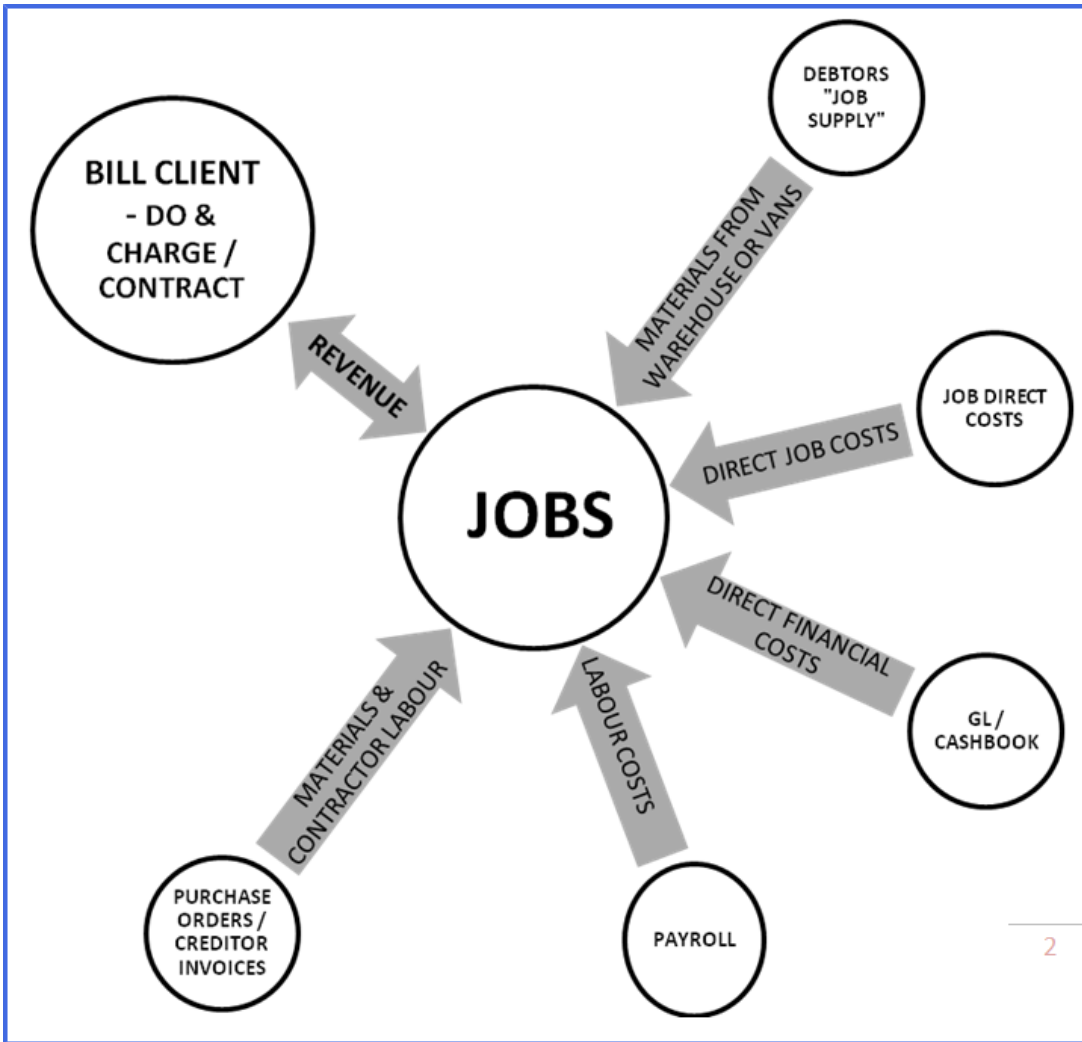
BILL CLIENT - DO & CHARGE / CONTRACT

DEBTORS "JOB SUPPLY"

MATERIALS FROM WAREHOUSE OR VANS

REVENUE

JOB DIRECT COSTS

DIRECT JOB COSTS

JOBS

DIRECT FINANCIAL COSTS

GL / CASHBOOK

MATERIALS & CONTRACTOR LABOUR

LABOUR COSTS

PURCHASE ORDERS / CREDITOR INVOICES

PAYROLL

2